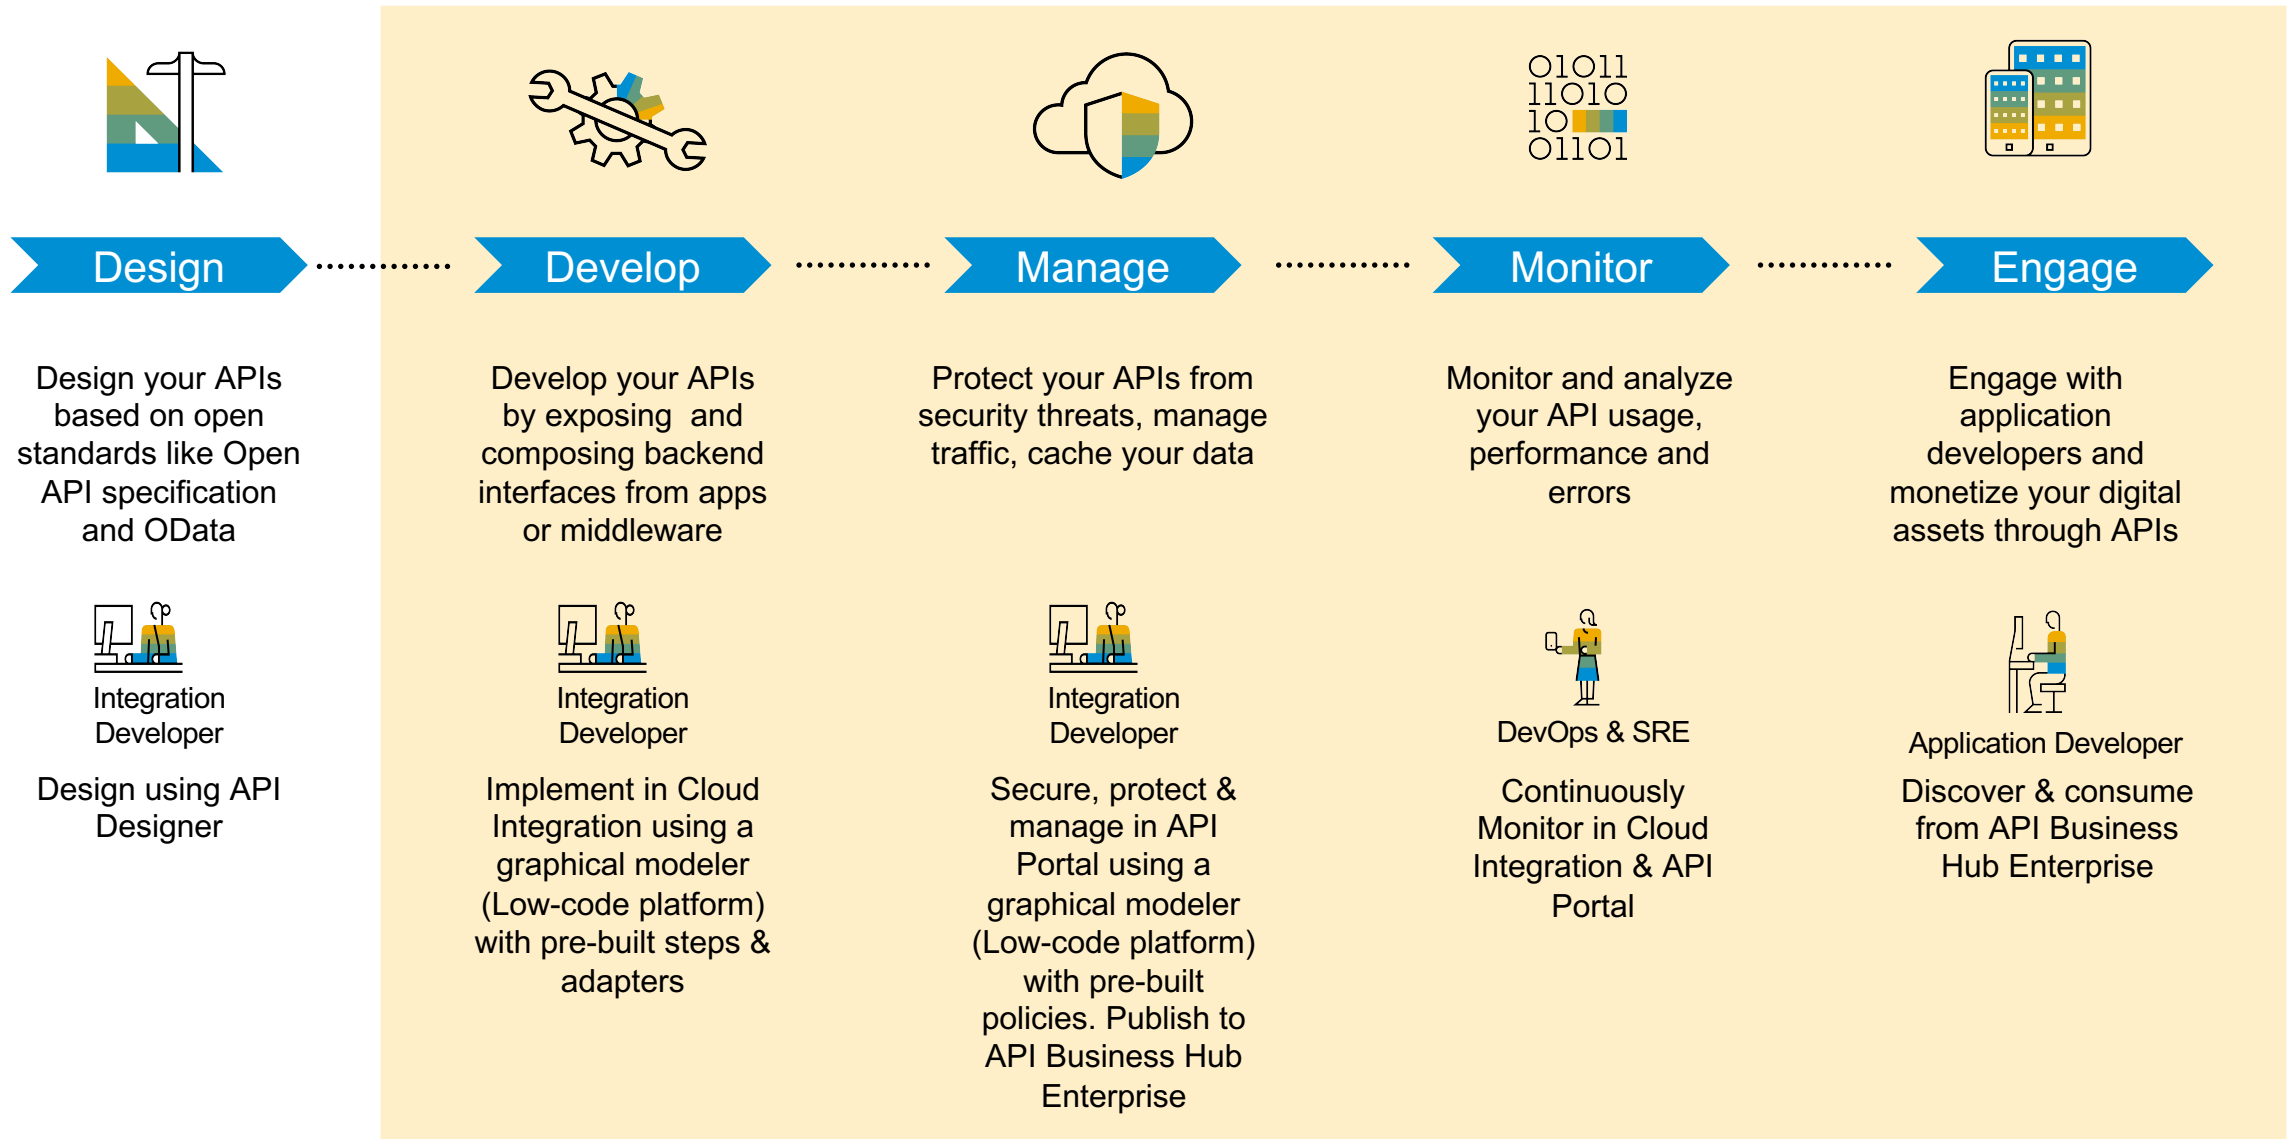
01011
11010
10
01101

Design

Develop

Manage

Monitor

Engage

Design your APIs based on open standards like Open API specification and OData

Integration Developer

Design using API Designer

Develop your APIs by exposing and composing backend interfaces from apps or middleware

Integration Developer

Implement in Cloud Integration using a graphical modeler (Low-code platform) with pre-built steps & adapters

Protect your APIs from security threats, manage traffic, cache your data

Integration Developer

Secure, protect & manage in API Portal using a graphical modeler (Low-code platform) with pre-built policies. Publish to API Business Hub Enterprise

Monitor and analyze your API usage, performance and errors

DevOps & SRE

Continuously Monitor in Cloud Integration & API Portal

Engage with application developers and monetize your digital assets through APIs

Application Developer

Discover & consume from API Business Hub Enterprise